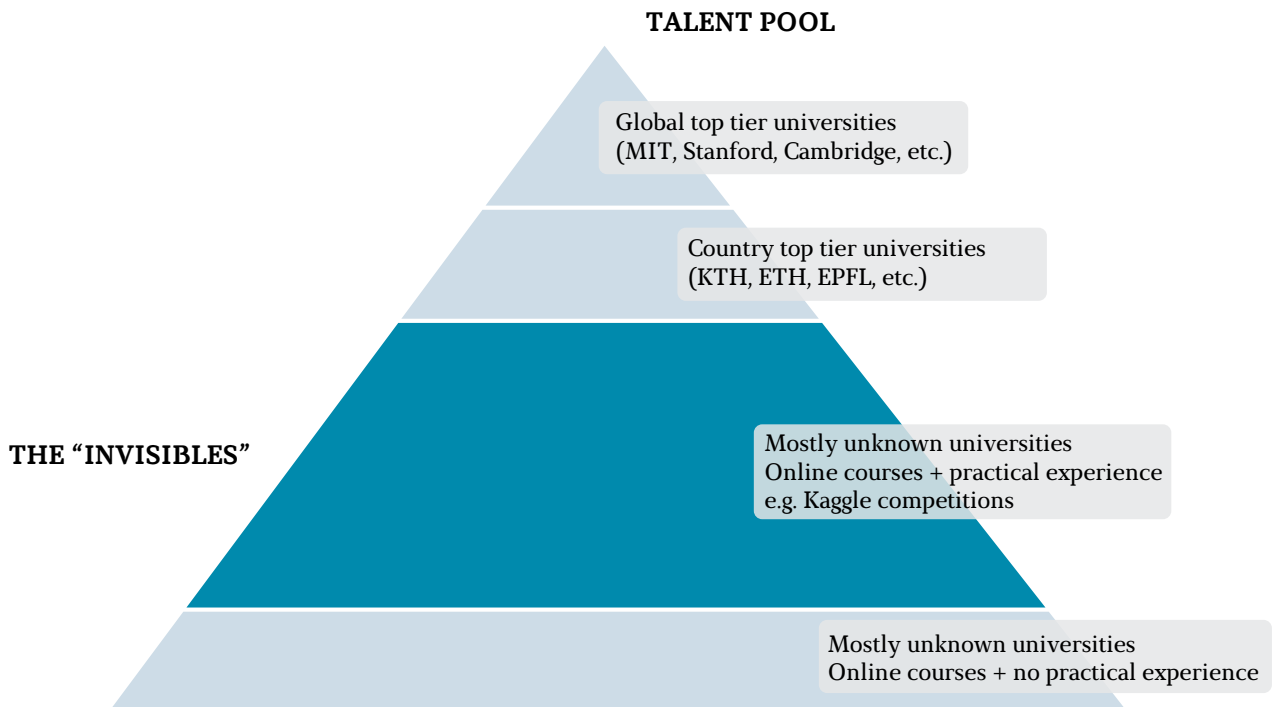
TALENT POOL

Global top tier universities
(MIT, Stanford, Cambridge, etc.)

Country top tier universities
(KTH, ETH, EPFL, etc.)

THE “INVISIBLES”

Mostly unknown universities
Online courses + practical experience
e.g. Kaggle competitions

Mostly unknown universities
Online courses + no practical experience